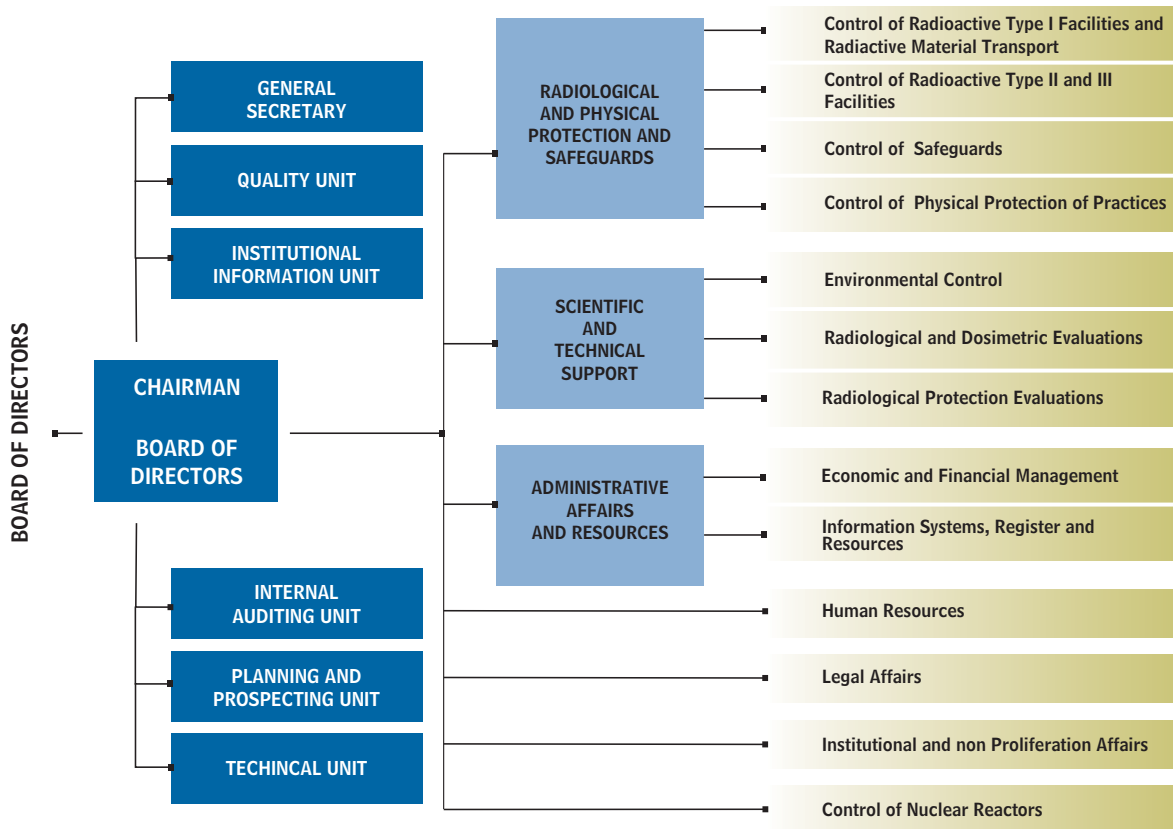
BOARD OF DIRECTORS

GENERAL SECRETARY

QUALITY UNIT

INSTITUTIONAL INFORMATION UNIT

CHAIRMAN

BOARD OF DIRECTORS

INTERNAL AUDITING UNIT

PLANNING AND PROSPECTING UNIT

TECHICAL UNIT

RADIOLOGICAL AND PHYSICAL PROTECTION AND SAFEGUARDS

SCIENTIFIC AND TECHNICAL SUPPORT

ADMINISTRATIVE AFFAIRS AND RESOURCES

Control of Radioactive Type I Facilities and Radiactive Material Transport

Control of Radioactive Type II and III Facilities

Control of Safeguards

Control of Physical Protection of Practices

Environmental Control

Radiological and Dosimetric Evaluations

Radiological Protection Evaluations

Economic and Financial Management

Information Systems, Register and Resources

Human Resources

Legal Affairs

Institutional and non Proliferation Affairs

Control of Nuclear Reactors